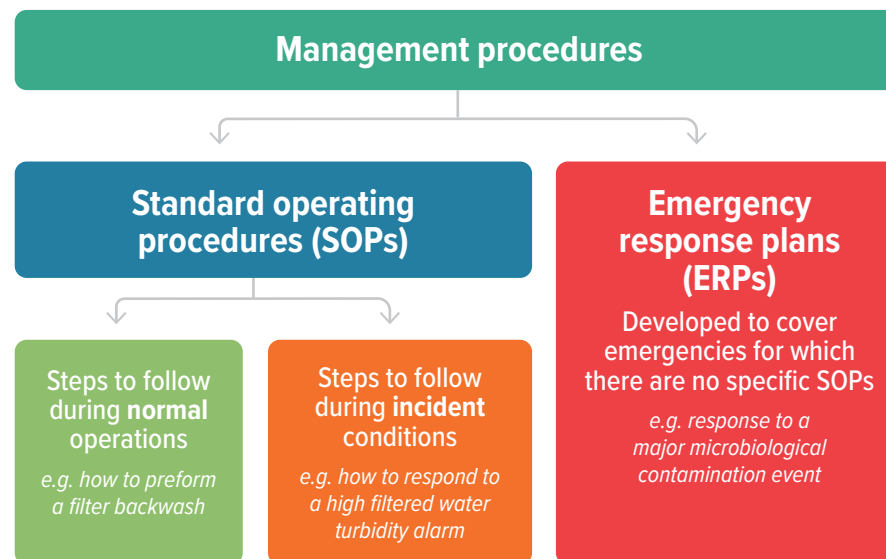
Management procedures

Standard operating procedures (SOPs)

Steps to follow during **normal** operations

*e.g. how to preform a filter backwash*

Steps to follow during **incident** conditions

*e.g. how to respond to a high filtered water turbidity alarm*

Emergency response plans (ERPs)

Developed to cover emergencies for which there are no specific SOPs

*e.g. response to a major microbiological contamination event*